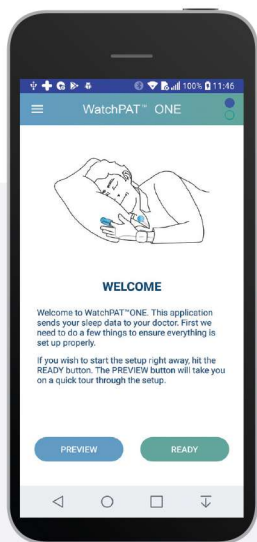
100% 11:46

WatchPAT™ ONE

WELCOME

Welcome to WatchPAT™ONE. This application sends your sleep data to your doctor. First we need to do a few things to ensure everything is set up properly.

If you wish to start the setup right away, hit the READY button. The PREVIEW button will take you on a quick tour through the setup.

PREVIEW

READY